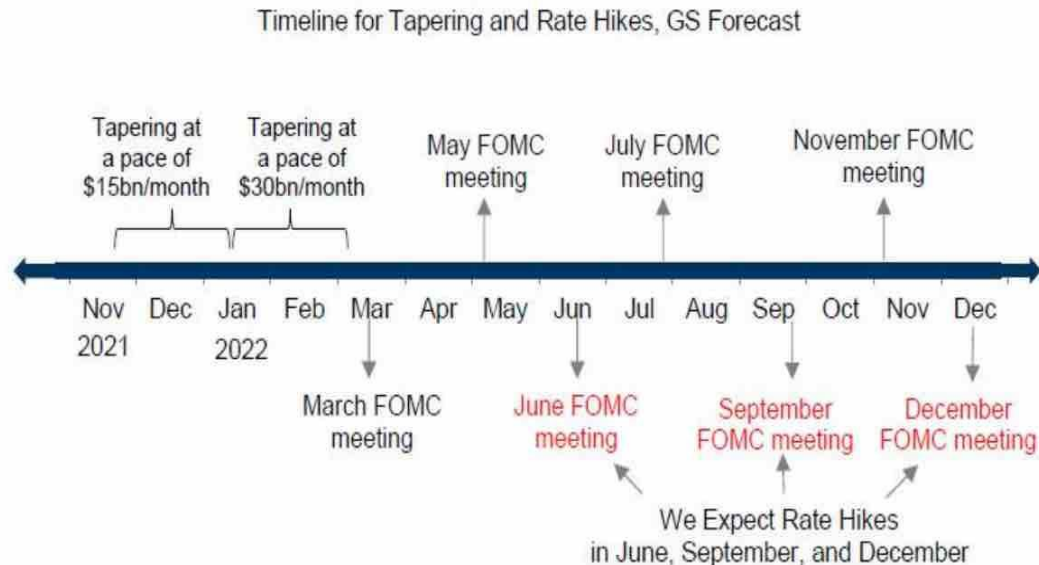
Timeline for Tapering and Rate Hikes, GS Forecast

Tapering at a pace of \$15bn/month

Tapering at a pace of \$30bn/month

May FOMC meeting

July FOMC meeting

November FOMC meeting

Nov 2021 Dec Jan 2022 Feb Mar Apr May Jun Jul Aug Sep Oct Nov Dec

March FOMC meeting

June FOMC meeting

September FOMC meeting

December FOMC meeting

We Expect Rate Hikes in June, September, and December